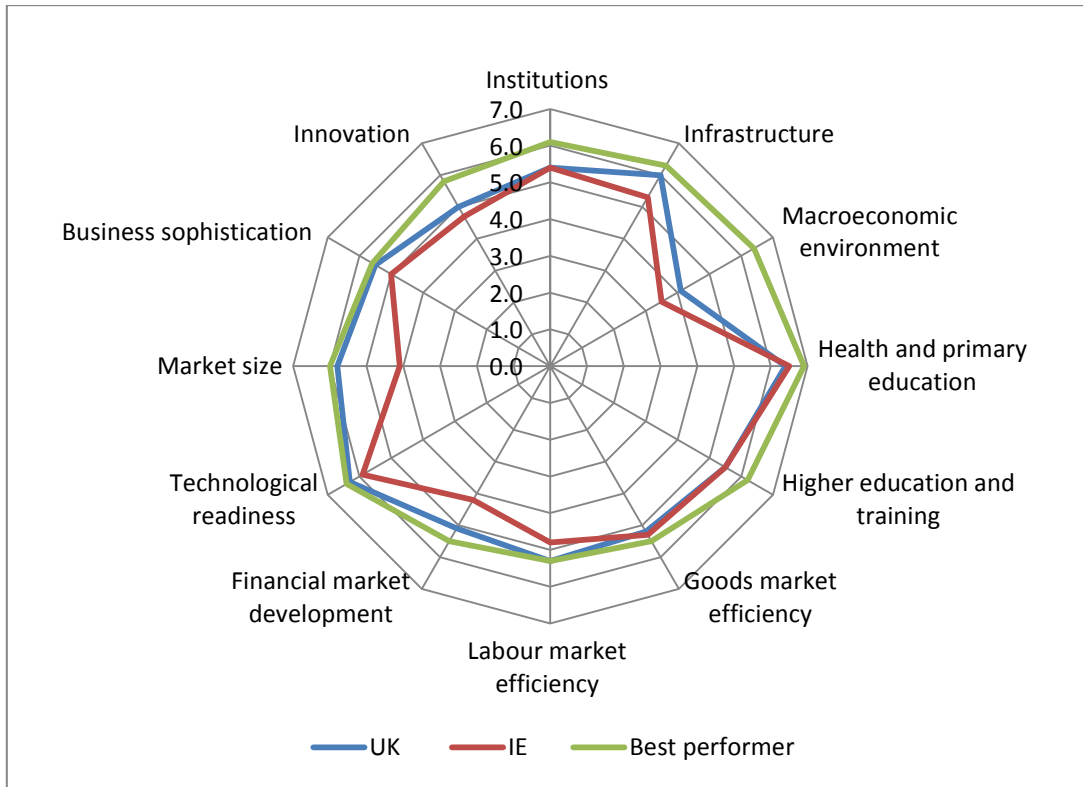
Institutions
7.0
6.0
5.0
4.0
3.0
2.0
1.0
0.0
Infrastructure
Macroeconomic environment
Health and primary education
Higher education and training
Goods market efficiency
Labour market efficiency
Financial market development
Technological readiness
Market size
Business sophistication
Innovation

UK
IE
Best performer